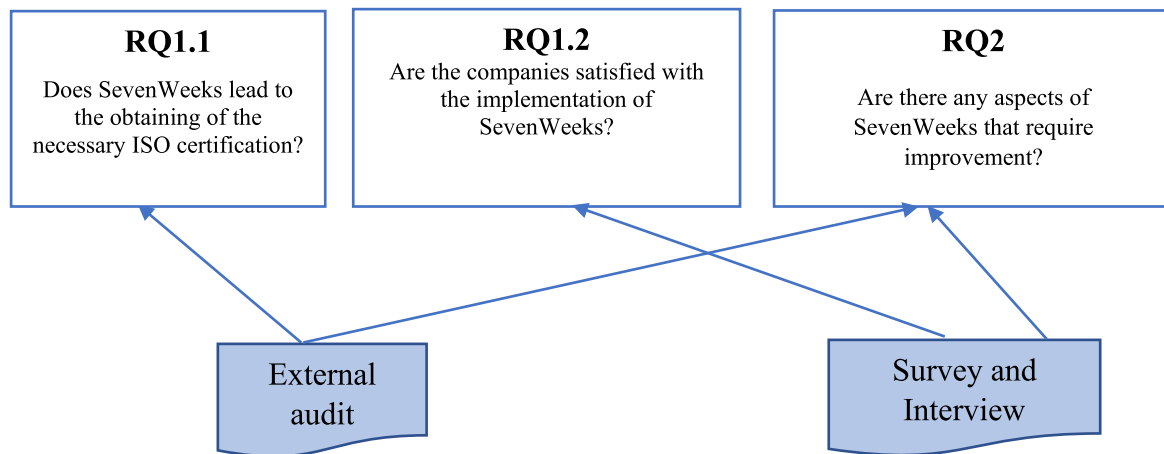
RQ1.1

Does SevenWeeks lead to the obtaining of the necessary ISO certification?

RQ1.2

Are the companies satisfied with the implementation of SevenWeeks?

RQ2

Are there any aspects of SevenWeeks that require improvement?

External audit

Survey and Interview